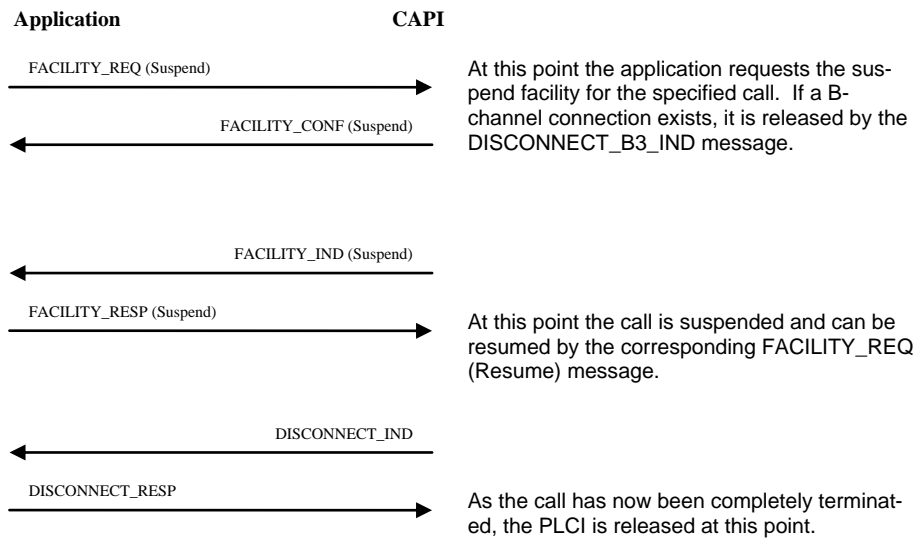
Application CAPI

FACILITY_REQ (Suspend)

FACILITY_CONF (Suspend)

At this point the application requests the suspend facility for the specified call. If a B-channel connection exists, it is released by the DISCONNECT_B3_IND message.

FACILITY_IND (Suspend)

FACILITY_RESP (Suspend)

At this point the call is suspended and can be resumed by the corresponding FACILITY_REQ (Resume) message.

DISCONNECT_IND

DISCONNECT_RESP

As the call has now been completely terminated, the PLCI is released at this point.